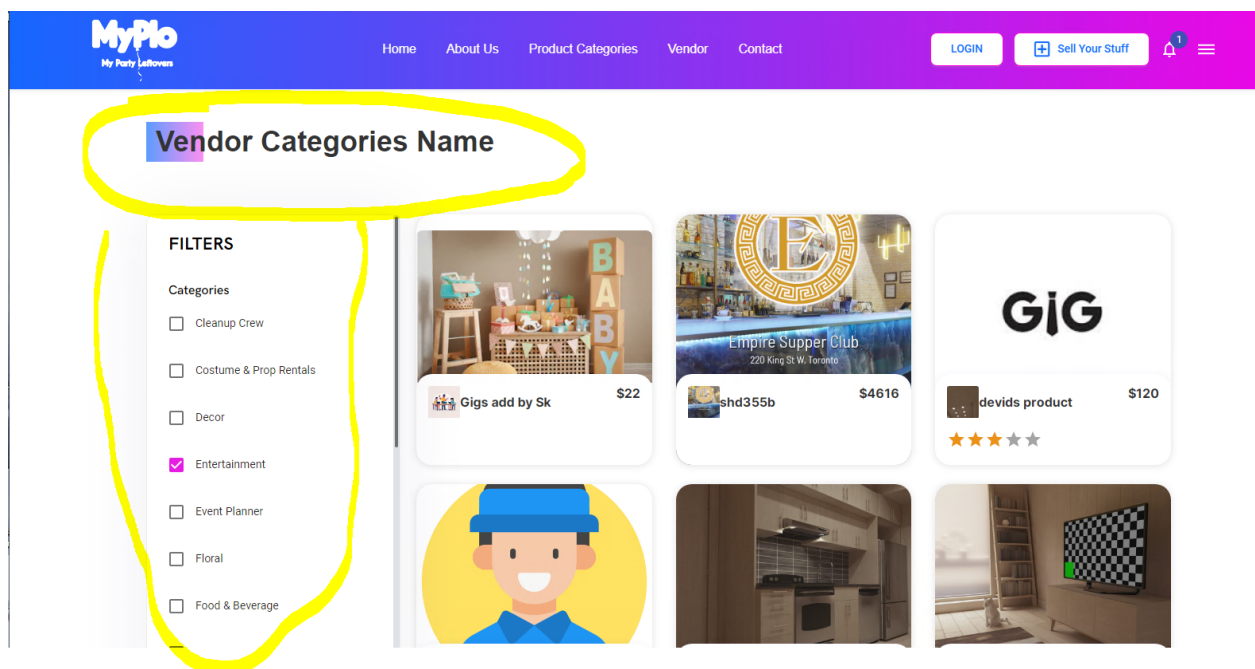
MyPlo
My Party Leftovers

Home About Us Product Categories Vendor Contact

LOGIN
Sell Your Stuff
1

Vendor Categories Name

FILTERS

Categories

Cleanup Crew

Costume & Prop Rentals

Decor

Entertainment

Event Planner

Floral

Food & Beverage

BABY

Gigs add by Sk
$22

Empire Supper Club
220 King St W. Toronto

shd355b
$4616

GiG

devids product
$120